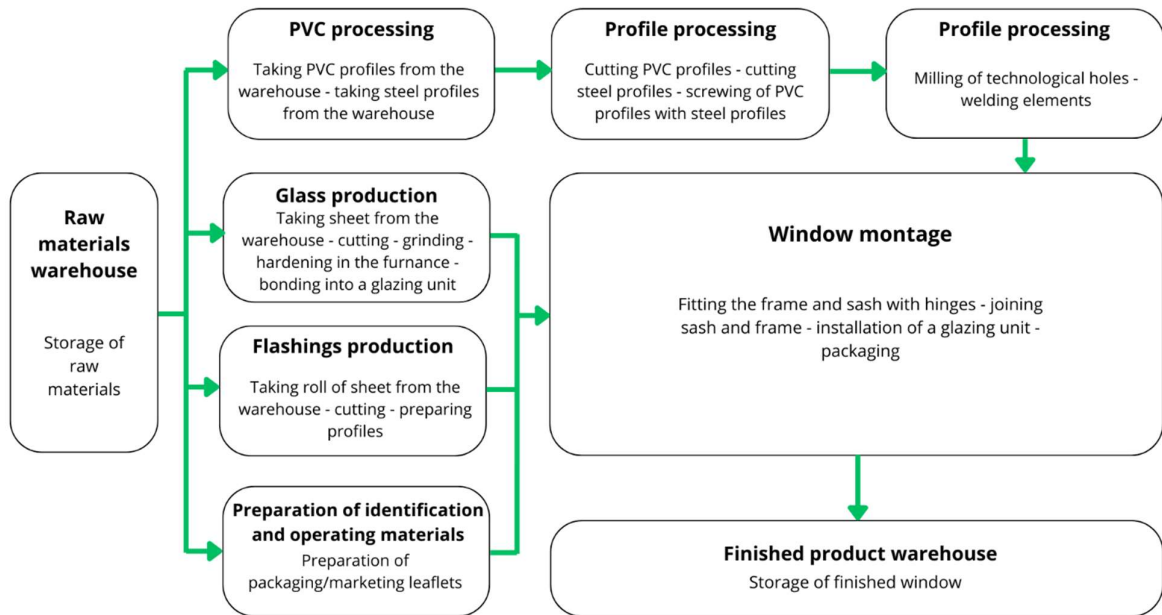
Raw materials warehouse

Storage of raw materials

PVC processing

Taking PVC profiles from the warehouse - taking steel profiles from the warehouse

Profile processing

Cutting PVC profiles - cutting steel profiles - screwing of PVC profiles with steel profiles

Profile processing

Milling of technological holes - welding elements

Glass production

Taking sheet from the warehouse - cutting - grinding - hardening in the furnance - bonding into a glazing unit

Flashings production

Taking roll of sheet from the warehouse - cutting - preparing profiles

Preparation of identification and operating materials

Preparation of packaging/marketing leaflets

Window montage

Fitting the frame and sash with hinges - joining sash and frame - installation of a glazing unit - packaging

Finished product warehouse

Storage of finished window